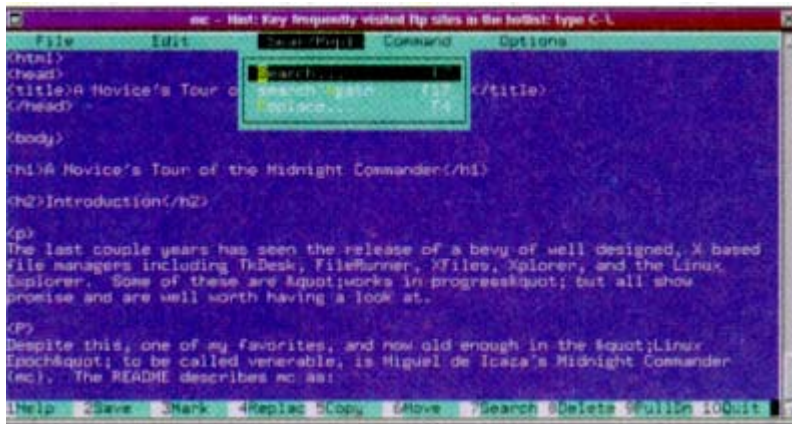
mc - Hint: Key frequently visited ftp sites in the hotlist: type C-\

File Edit Sear/Repl Command Options

<html>
<head>
<title>A Novice's Tour o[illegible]</title>
</head>

Search... F7
Search again F17
Replace... F4

<body>

<h1>A Novice's Tour of the Midnight Commander</h1>

<h2>Introduction</h2>

<p>
The last couple years has seen the release of a bevy of well designed, X based file managers including TkDesk, FileRunner, XFiles, Xplorer, and the Linux Explorer. Some of these are &quot;works in progress&quot; but all show promise and are well worth having a look at.

<P>
Despite this, one of my favorites, and now old enough in the &quot;Linux Epoch&quot; to be called venerable, is Miguel de Icaza's Midnight Commander (mc). The README describes mc as:

1Help 2Save 3Mark 4Replac 5Copy 6Move 7Search 8Delete 9PullDn 10Quit